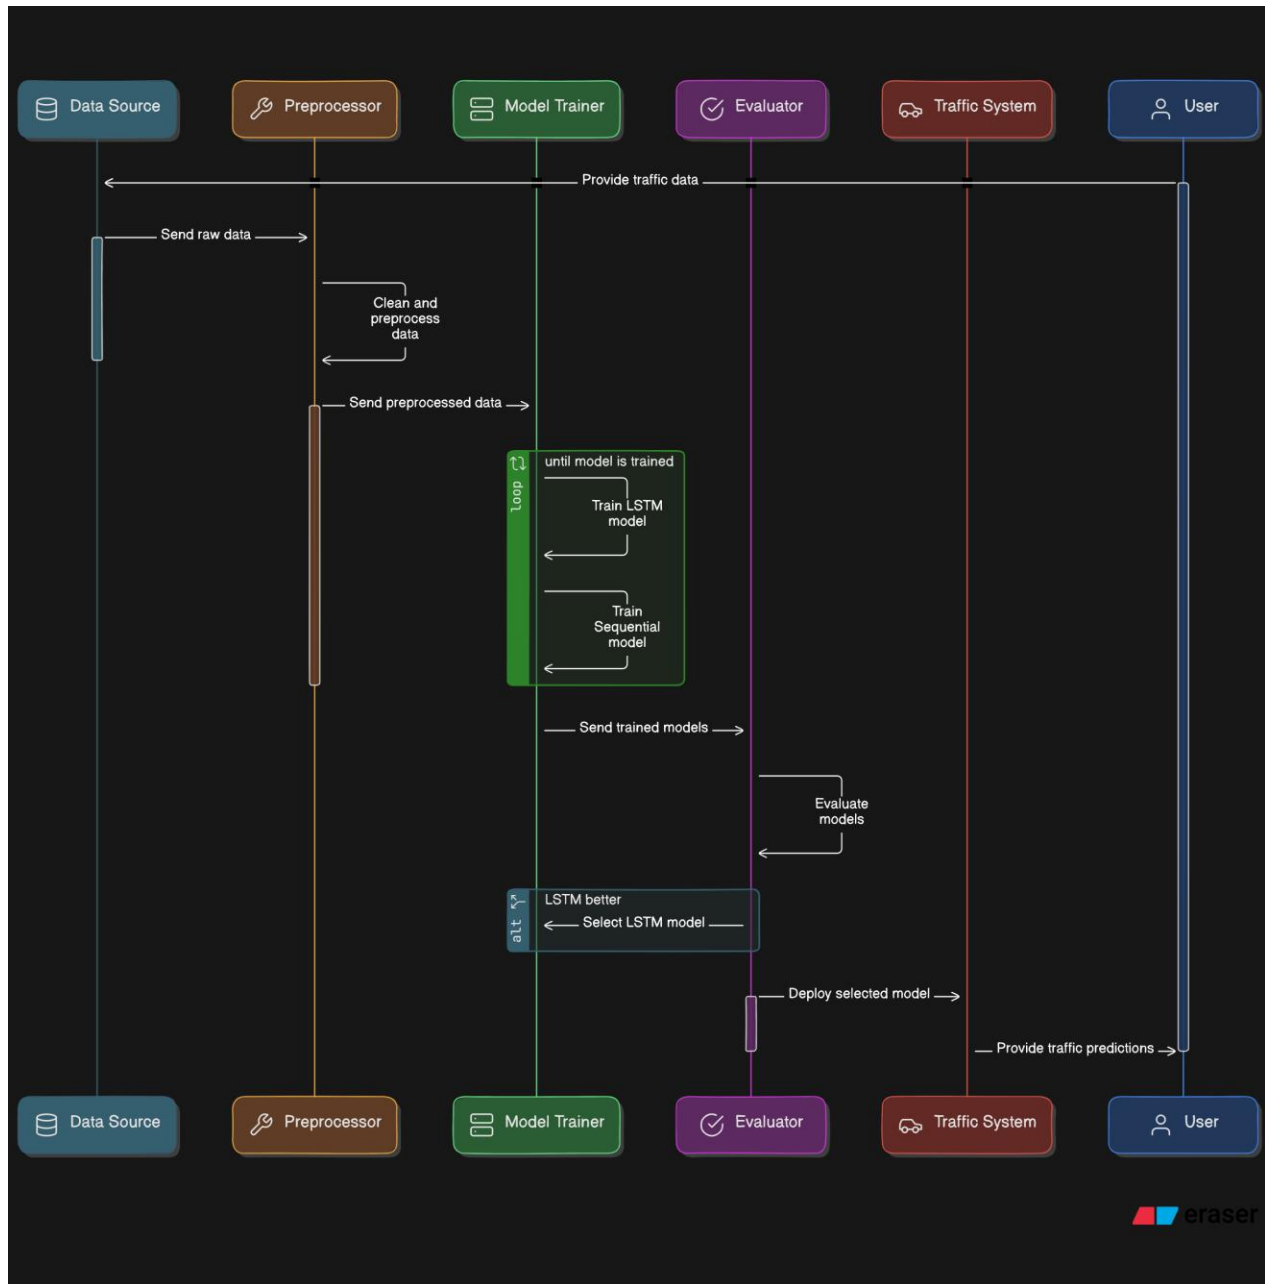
Data Source
Preprocessor
Model Trainer
Evaluator
Traffic System
User

Provide traffic data

Send raw data

Clean and preprocess data

Send preprocessed data

loop
until model is trained

Train LSTM model

Train Sequential model

Send trained models

Evaluate models

alt
LSTM better

Select LSTM model

Deploy selected model

Provide traffic predictions

Data Source
Preprocessor
Model Trainer
Evaluator
Traffic System
User

eraser